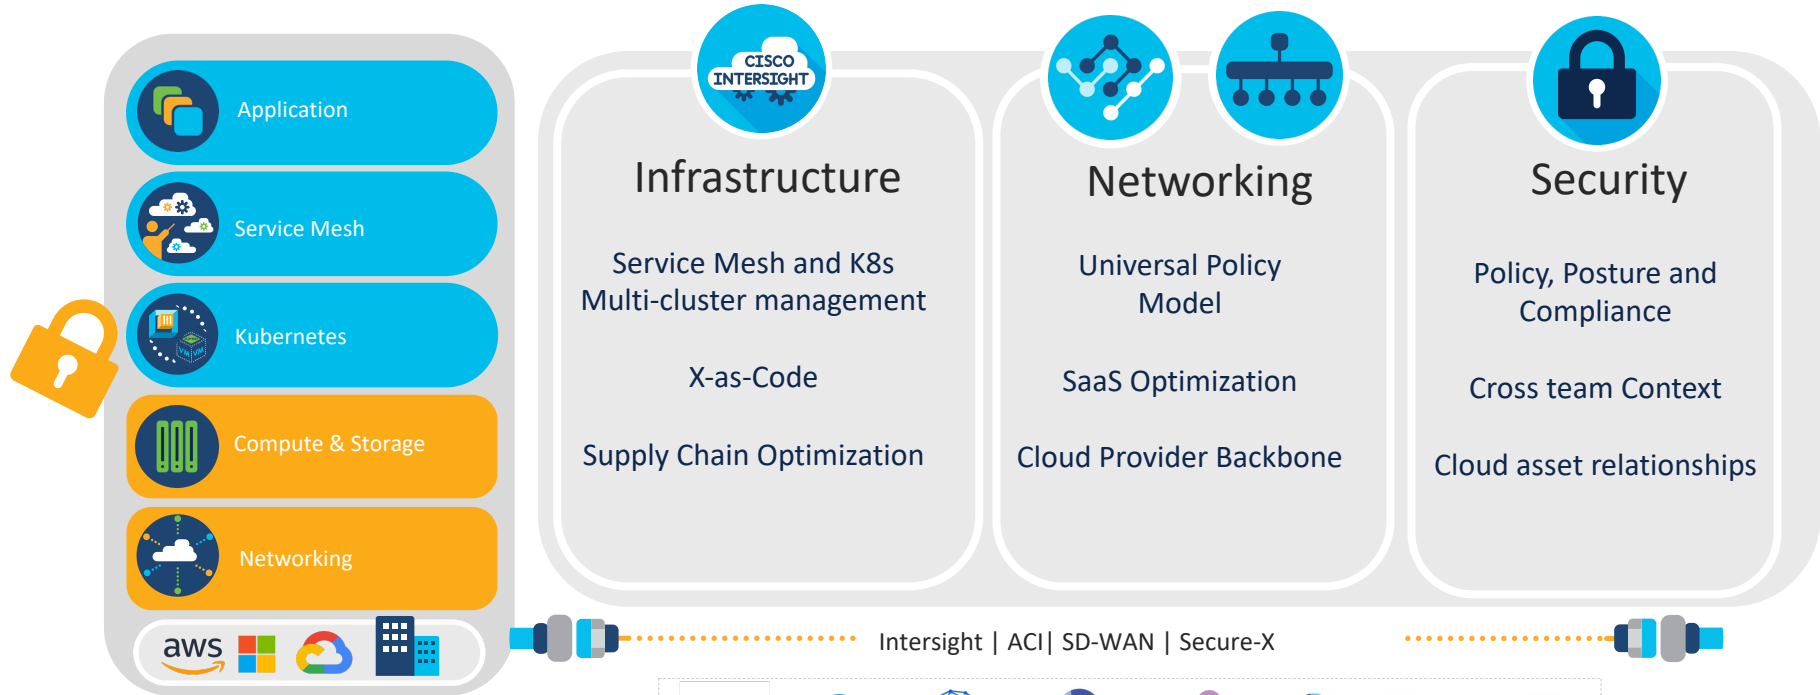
Application

Service Mesh

Kubernetes

Compute & Storage

Networking

aws

CISCO INTERSIGHT

Infrastructure

Service Mesh and K8s Multi-cluster management

X-as-Code

Supply Chain Optimization

Networking

Universal Policy Model

SaaS Optimization

Cloud Provider Backbone

Security

Policy, Posture and Compliance

Cross team Context

Cloud asset relationships

Intersight | ACI| SD-WAN | Secure-X